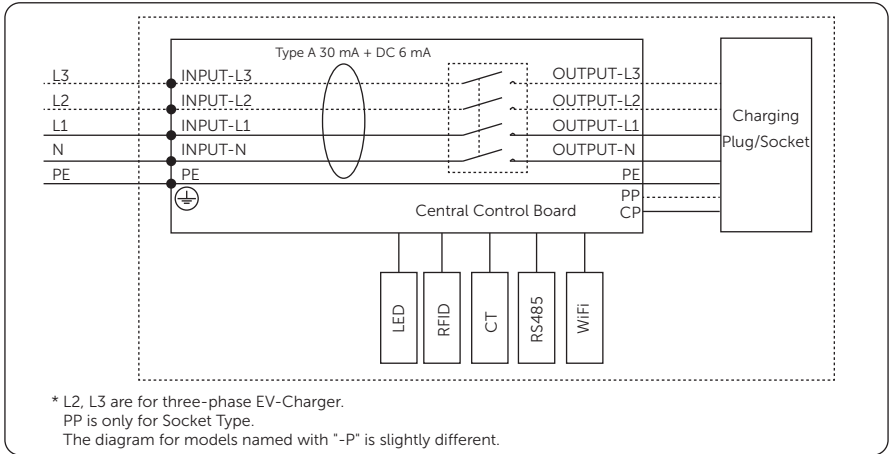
Type A 30 mA + DC 6 mA

L3
L2
L1
N
PE

INPUT-L3
INPUT-L2
INPUT-L1
INPUT-N
PE

OUTPUT-L3
OUTPUT-L2
OUTPUT-L1
OUTPUT-N
PE
PP
CP

Charging Plug/Socket

Central Control Board

LED
RFID
CT
RS485
WiFi

* L2, L3 are for three-phase EV-Charger.
PP is only for Socket Type.
The diagram for models named with "-P" is slightly different.